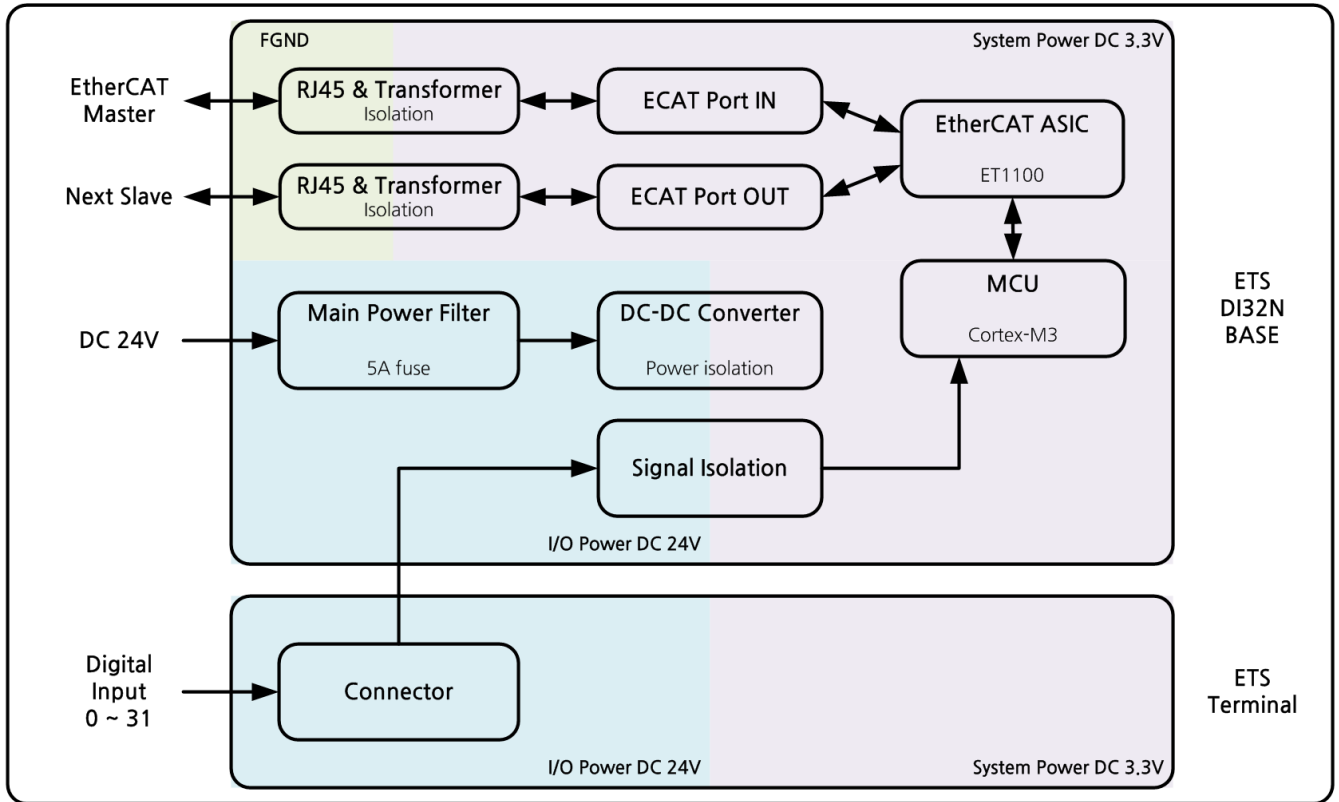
FGND

System Power DC 3.3V

EtherCAT Master

RJ45 & Transformer
Isolation

ECAT Port IN

EtherCAT ASIC
ET1100

Next Slave

RJ45 & Transformer
Isolation

ECAT Port OUT

MCU
Cortex-M3

ETS
DI32N
BASE

DC 24V

Main Power Filter
5A fuse

DC-DC Converter
Power isolation

Signal Isolation

I/O Power DC 24V

Digital Input
0 ~ 31

Connector

ETS
Terminal

I/O Power DC 24V

System Power DC 3.3V